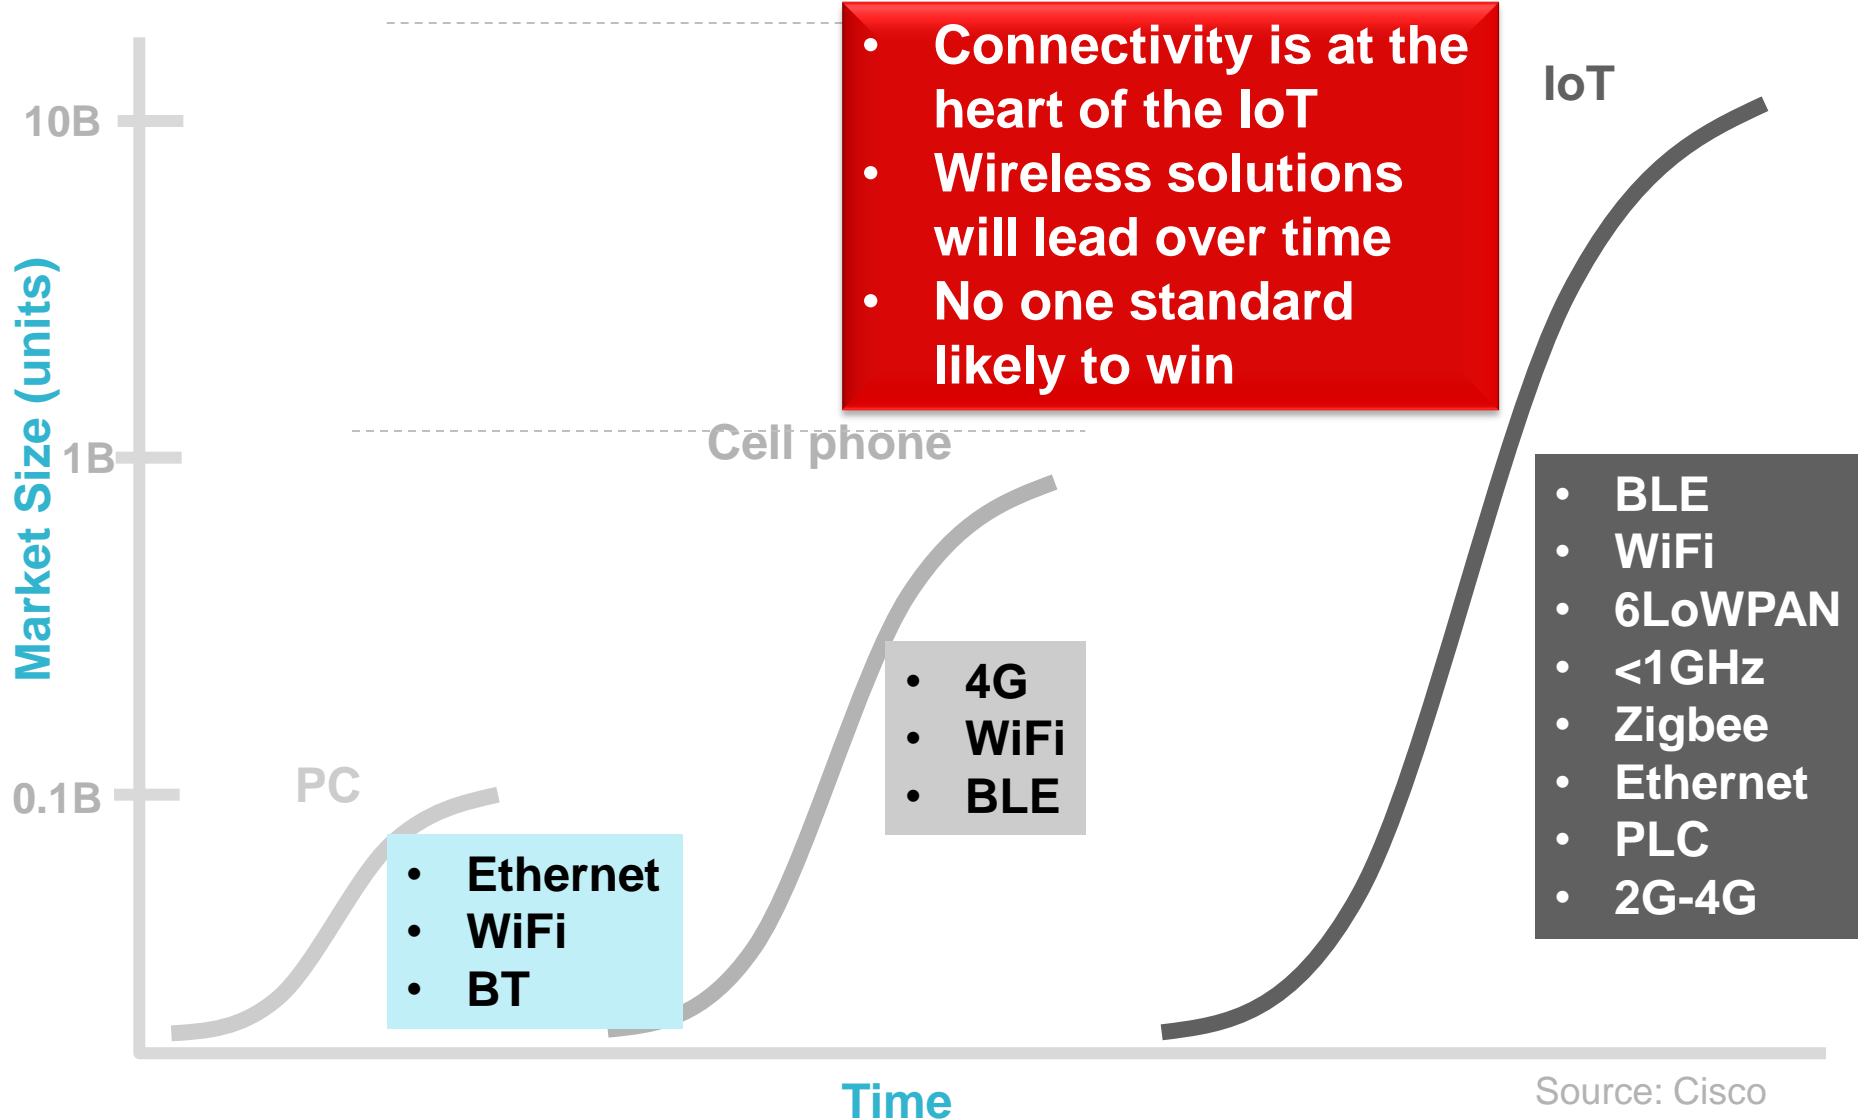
- Connectivity is at the heart of the IoT
- Wireless solutions will lead over time
- No one standard likely to win

IoT

10B

Market Size (units)

1B

Cell phone

- BLE
- WiFi
- 6LoWPAN
- <1GHz
- Zigbee
- Ethernet
- PLC
- 2G-4G

- 4G
- WiFi
- BLE

0.1B

PC

- Ethernet
- WiFi
- BT

Time

Source: Cisco